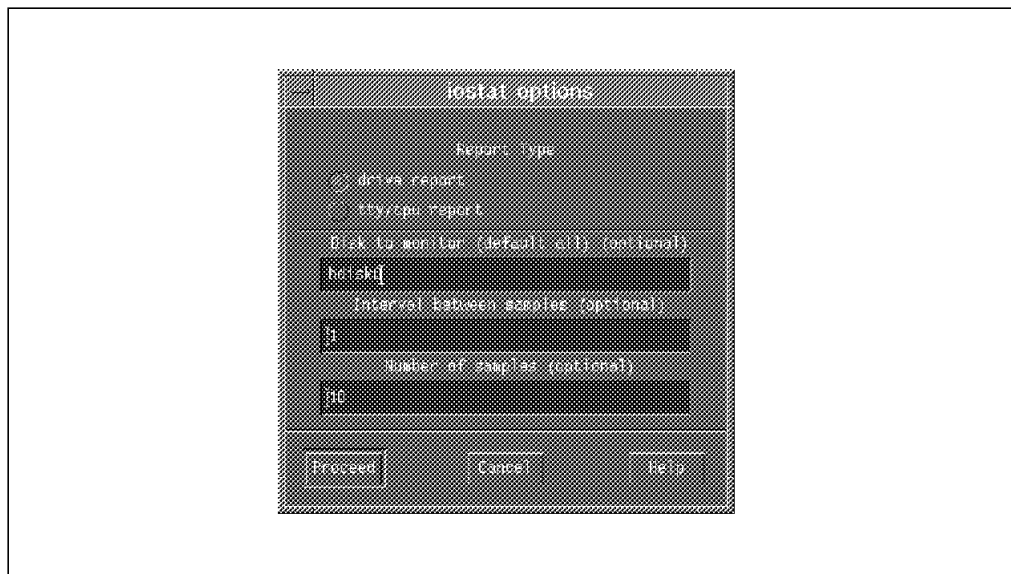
iostat options

Report type

drive report

tty/cpu report

Disk to monitor (default all) (optional)

hdisk0

Interval between samples (optional)

1

Number of samples (optional)

10

Proceed

Cancel

Help